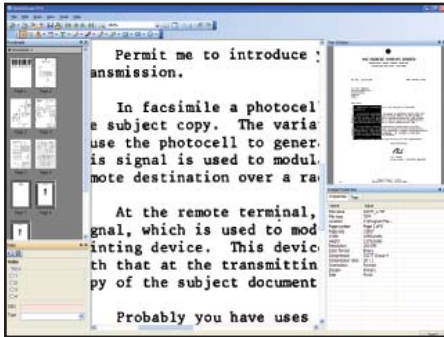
Permit me to introduce
ansmission.

In facsimile a photocel
e subject copy. The varia
use the photocell to gener
is signal is used to modul
mote destination over a ra

At the remote terminal,
gnal, which is used to mod
inting device. This devic
th that at the transmittin
py of the subject document

Probably you have uses